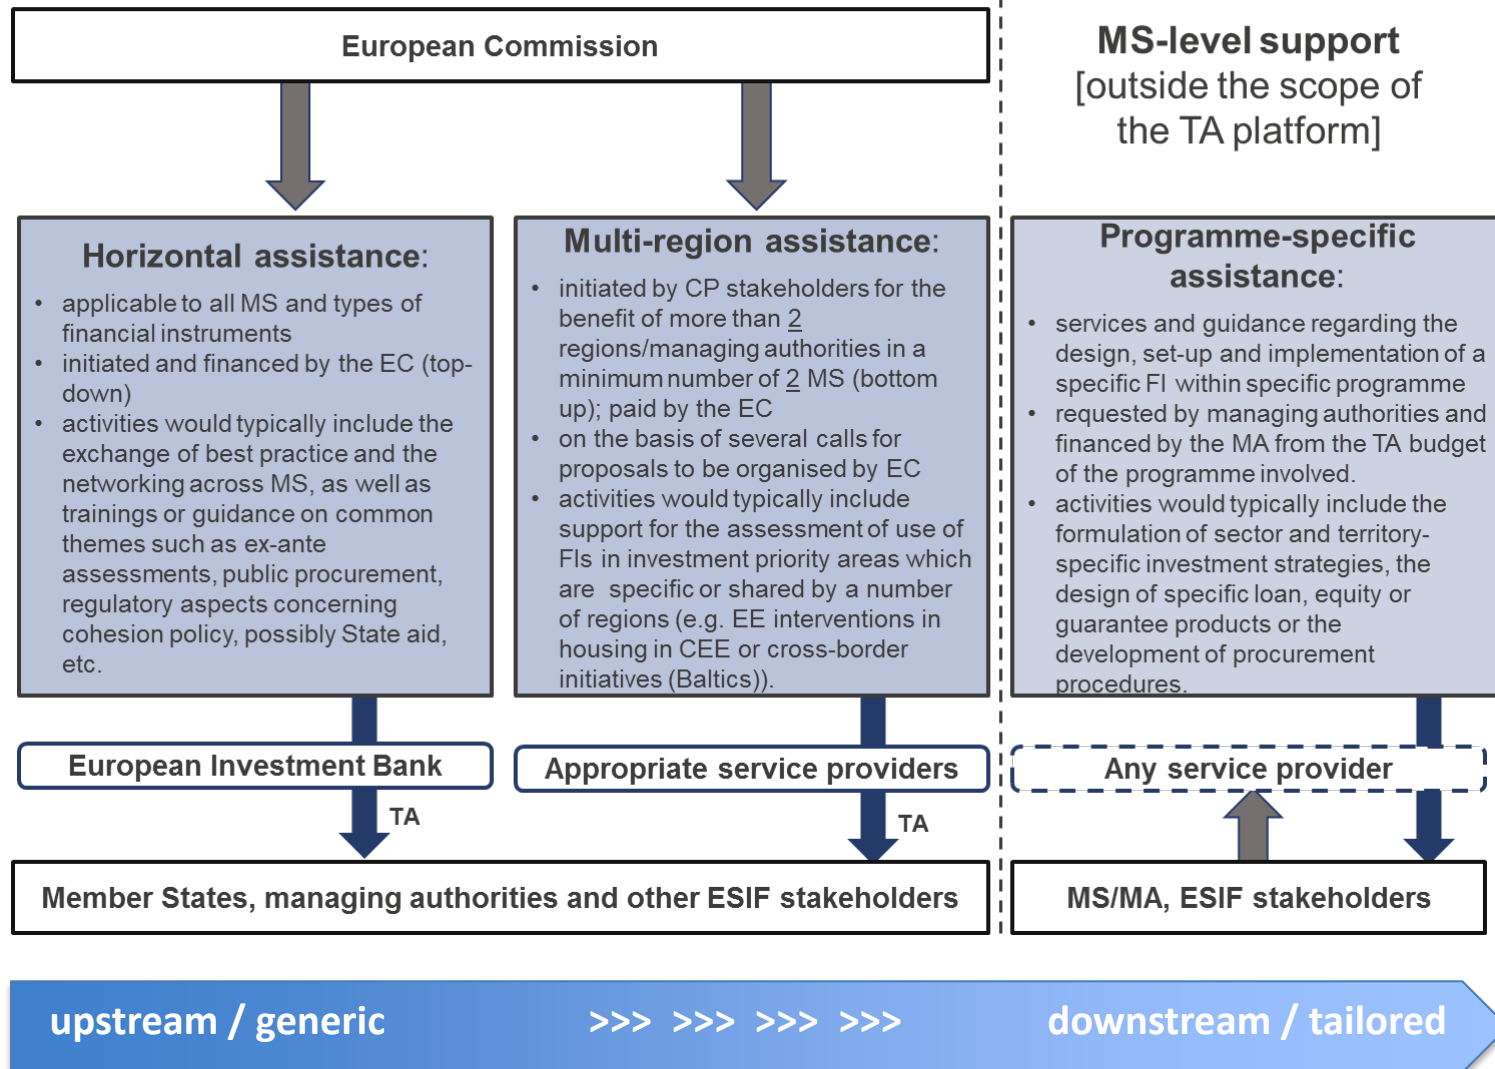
European Commission

MS-level support [outside the scope of the TA platform]

Horizontal assistance:

- applicable to all MS and types of financial instruments
- initiated and financed by the EC (top-down)
- activities would typically include the exchange of best practice and the networking across MS, as well as trainings or guidance on common themes such as ex-ante assessments, public procurement, regulatory aspects concerning cohesion policy, possibly State aid, etc.

Multi-region assistance:

- initiated by CP stakeholders for the benefit of more than 2 regions/managing authorities in a minimum number of 2 MS (bottom up); paid by the EC
- on the basis of several calls for proposals to be organised by EC
- activities would typically include support for the assessment of use of FIs in investment priority areas which are specific or shared by a number of regions (e.g. EE interventions in housing in CEE or cross-border initiatives (Baltics)).

Programme-specific assistance:

- services and guidance regarding the design, set-up and implementation of a specific FI within specific programme
- requested by managing authorities and financed by the MA from the TA budget of the programme involved.
- activities would typically include the formulation of sector and territory-specific investment strategies, the design of specific loan, equity or guarantee products or the development of procurement procedures.

European Investment Bank

Appropriate service providers

Any service provider

TA

TA

Member States, managing authorities and other ESIF stakeholders

MS/MA, ESIF stakeholders

upstream / generic >>> >>> >>> >>> downstream / tailored